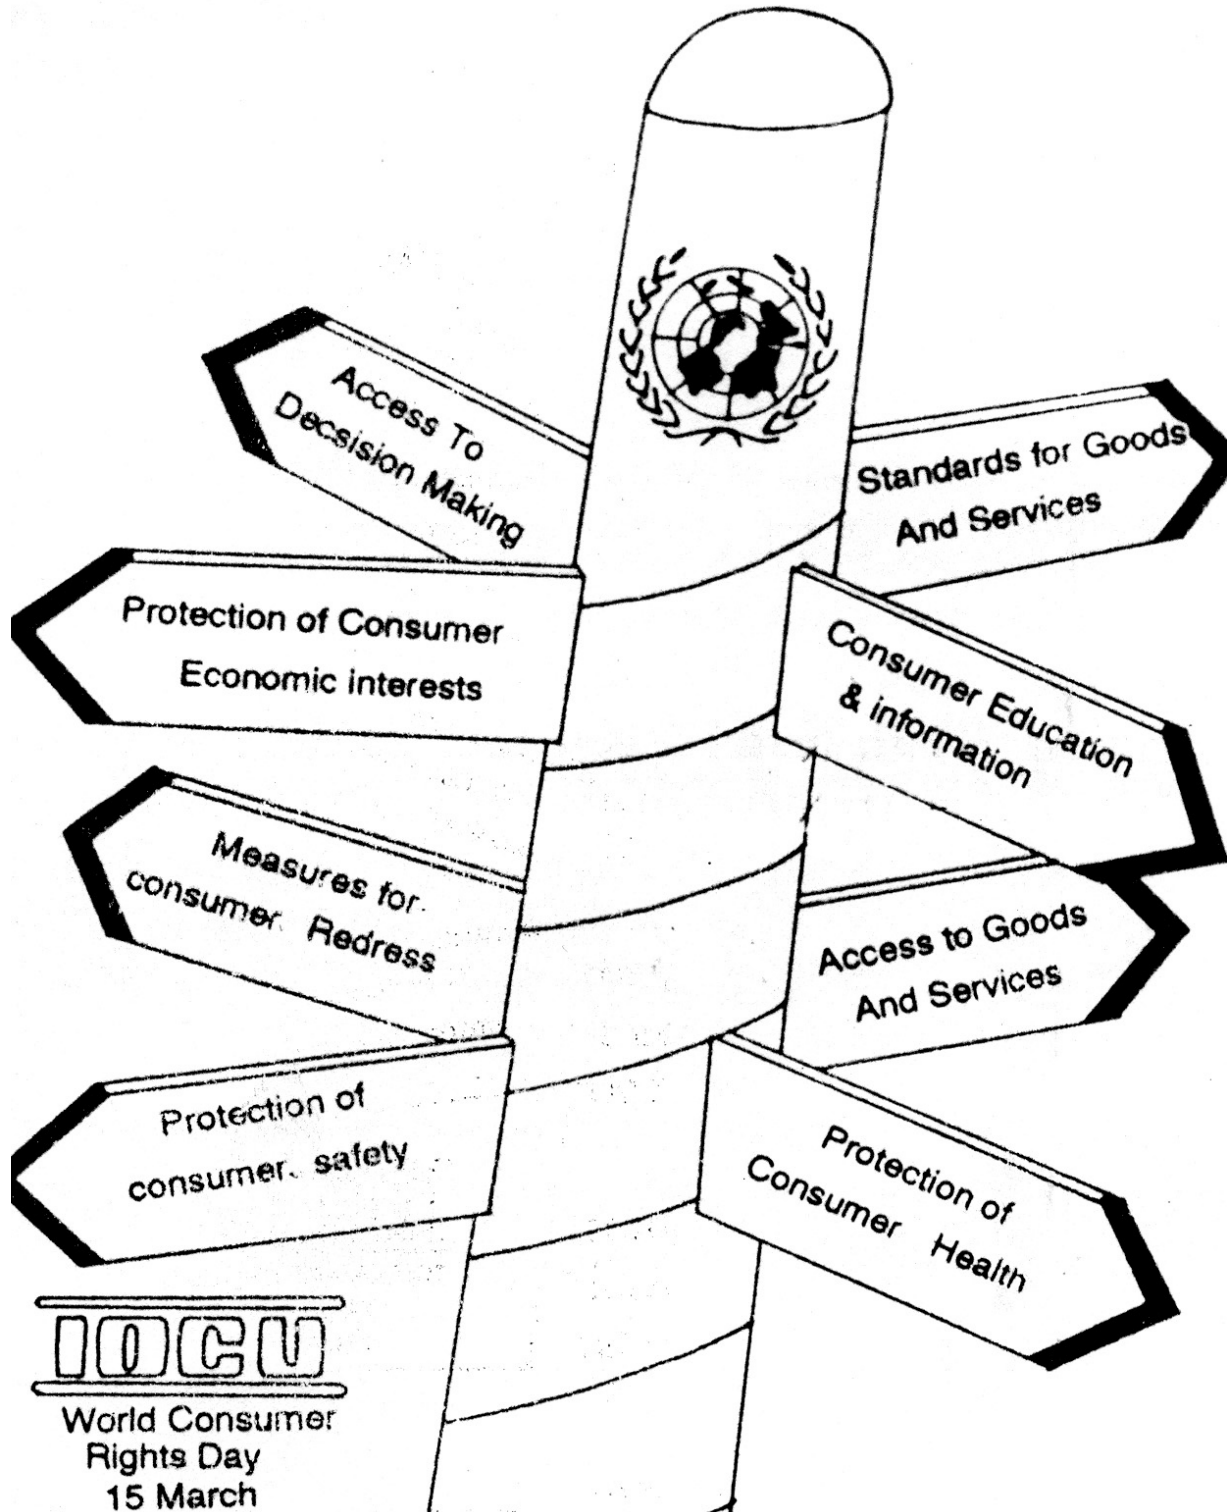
Access To Decsision Making

Standards for Goods And Services

Protection of Consumer Economic interests

Consumer Education & information

Measures for consumer Redress

Access to Goods And Services

Protection of consumer safety

Protection of Consumer Health

IOCU

World Consumer Rights Day 15 March